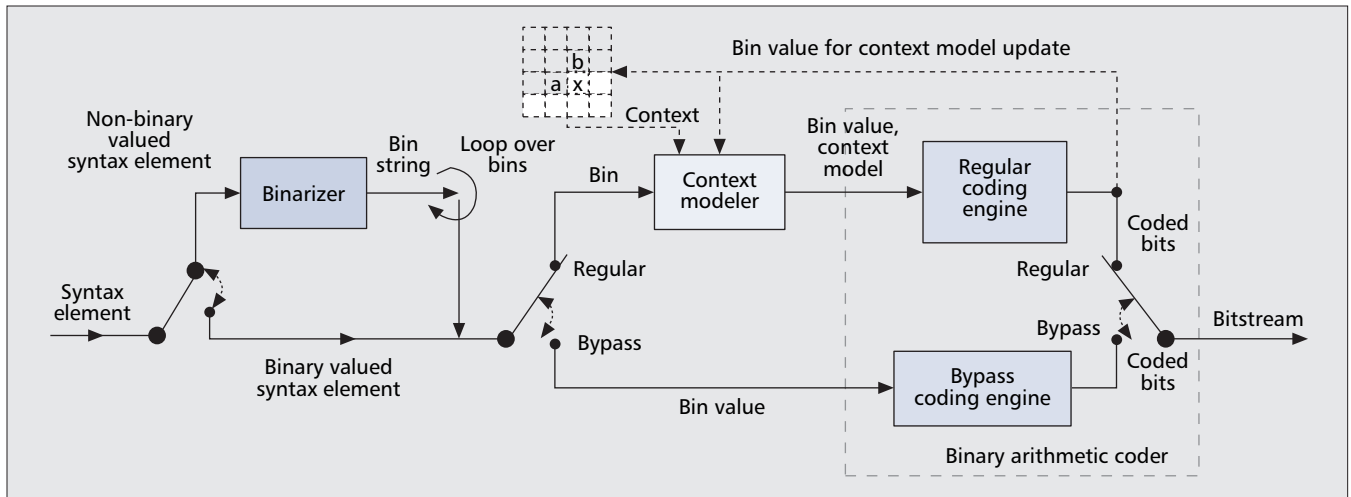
b
a x

Bin value for context model update

Context

Non-binary valued syntax element

Bin string

Loop over bins

Binarizer

Bin

Context modeler

Bin value, context model

Regular coding engine

Coded bits

Regular

Regular

Syntax element

Bypass

Bitstream

Bypass

Binary valued syntax element

Bypass coding engine

Coded bits

Bin value

Binary arithmetic coder